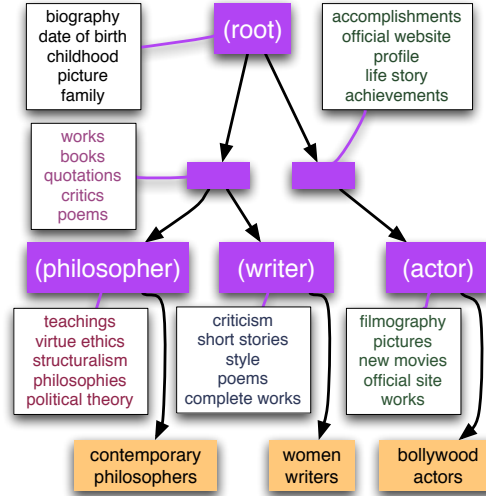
biography
date of birth
childhood
picture
family

(root)

accomplishments
official website
profile
life story
achievements

works
books
quotations
critics
poems

(philosopher)

(writer)

(actor)

teachings
virtue ethics
structuralism
philosophies
political theory

criticism
short stories
style
poems
complete works

filmography
pictures
new movies
official site
works

contemporary philosophers

women writers

bollywood actors